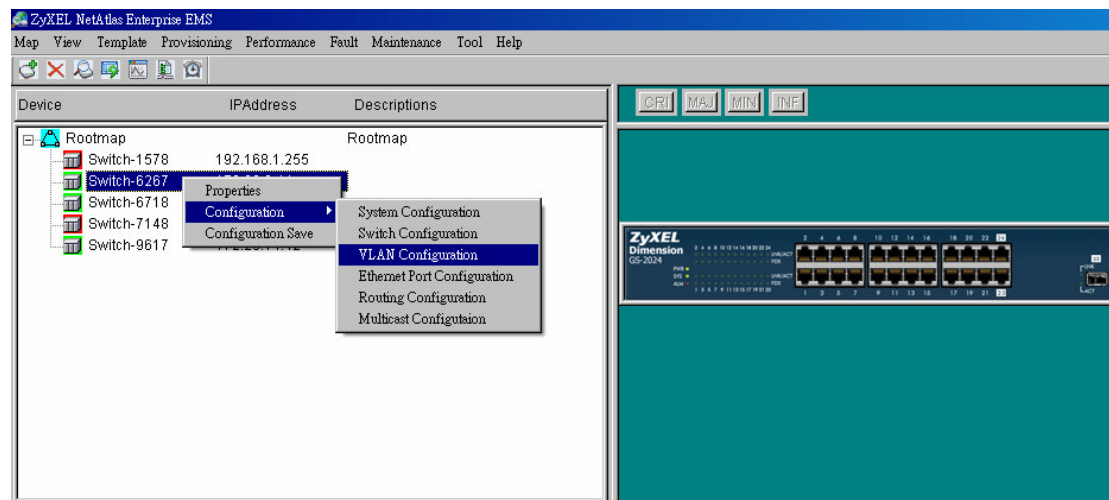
ZyXEL NetAtlas Enterprise EMS

Map View Template Provisioning Performance Fault Maintenance Tool Help

Device IPAddress Descriptions

CRI MAJ MIN INF

Rootmap Rootmap
Switch-1578 192.168.1.255
Switch-6267
Switch-6718
Switch-7148
Switch-9617

Properties
Configuration
Configuration Save

System Configuration
Switch Configuration
VLAN Configuration
Ethernet Port Configuration
Routing Configuration
Multicast Configutaion

ZyXEL
Dimension
GS-2024